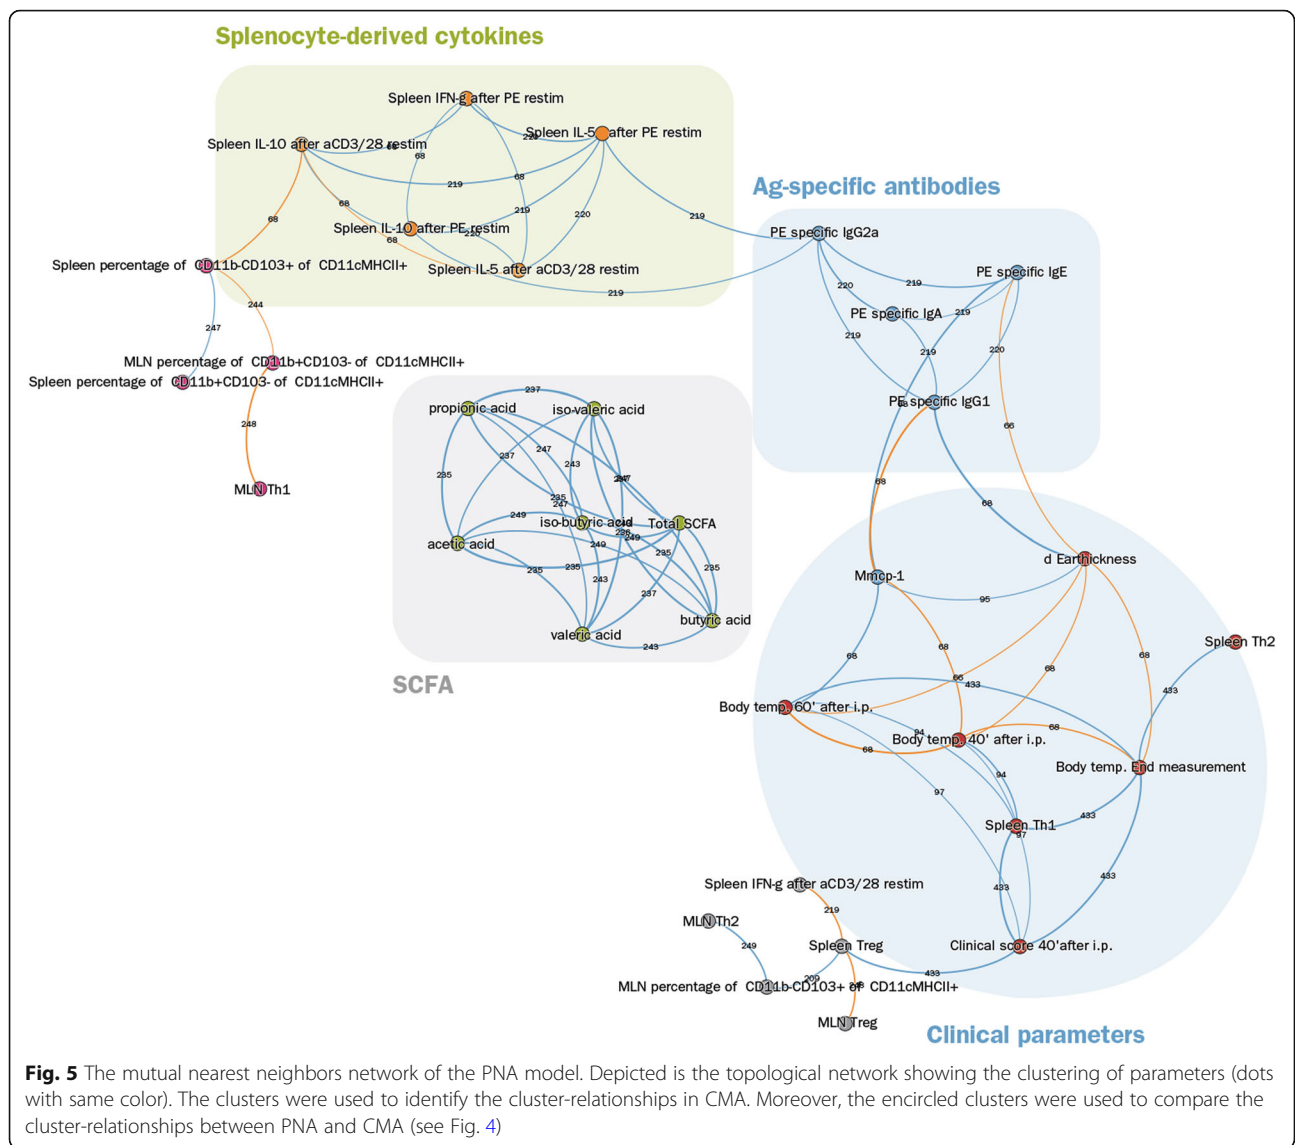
Splenocyte-derived cytokines

Spleen IFN-g after PE restim

Spleen IL-10 after aCD3/28 restim

Spleen IL-5 after PE restim

Spleen IL-10 after PE restim

Spleen IL-5 after aCD3/28 restim

Spleen percentage of CD11b-CD103+ of CD11cMHCII+

MLN percentage of CD11b+CD103- of CD11cMHCII+

Spleen percentage of CD11b+CD103- of CD11cMHCII+

MLN Th1

Ag-specific antibodies

PE specific IgG2a

PE specific IgE

PE specific IgA

PE specific IgG1

propionic acid

iso-valeric acid

iso-butyric acid

Total SCFA

acetic acid

butyric acid

valeric acid

SCFA

Mmcp-1

d Earthickness

Spleen Th2

Body temp. 60' after i.p.

Body temp. 40' after i.p.

Body temp. End measurement

Spleen Th1

Spleen IFN-g after aCD3/28 restim

MLN Th2

Spleen Treg

Clinical score 40'after i.p.

MLN percentage of CD11b-CD103+ of CD11cMHCII+

MLN Treg

Clinical parameters

68 219 68 219 220 68 68 219 219 244 247 248 220 219 219 219 220 66 68 68 95 237 235 247 243 237 247 235 249 249 235 235 243 237 243 235 68 68 66 68 68 433 94 68 94 97 97 433 433 433 219 249 209 433

Fig. 5 The mutual nearest neighbors network of the PNA model. Depicted is the topological network showing the clustering of parameters (dots with same color). The clusters were used to identify the cluster-relationships in CMA. Moreover, the encircled clusters were used to compare the cluster-relationships between PNA and CMA (see Fig. 4)